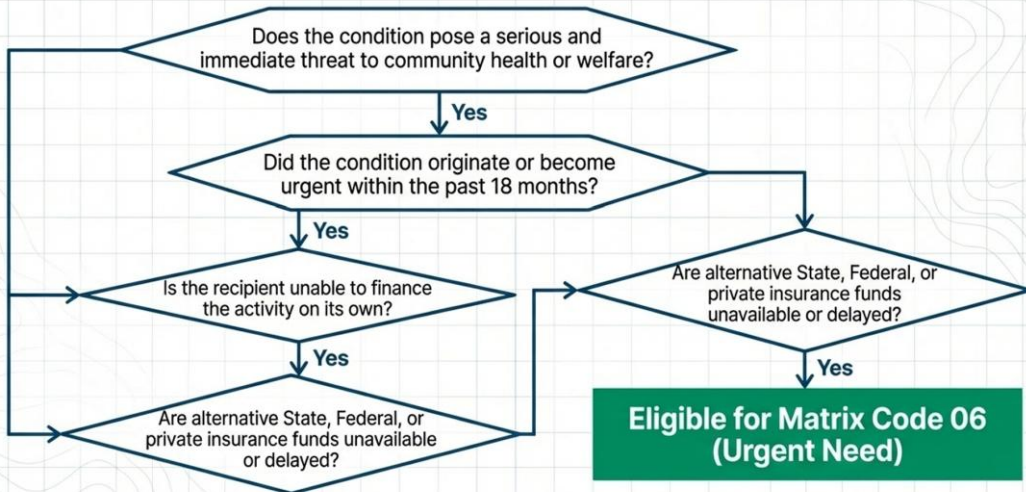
Does the condition pose a serious and immediate threat to community health or welfare?

Yes

Did the condition originate or become urgent within the past 18 months?

Yes

Is the recipient unable to finance the activity on its own?

Yes

Are alternative State, Federal, or private insurance funds unavailable or delayed?

Are alternative State, Federal, or private insurance funds unavailable or delayed?

Yes

Eligible for Matrix Code 06 (Urgent Need)